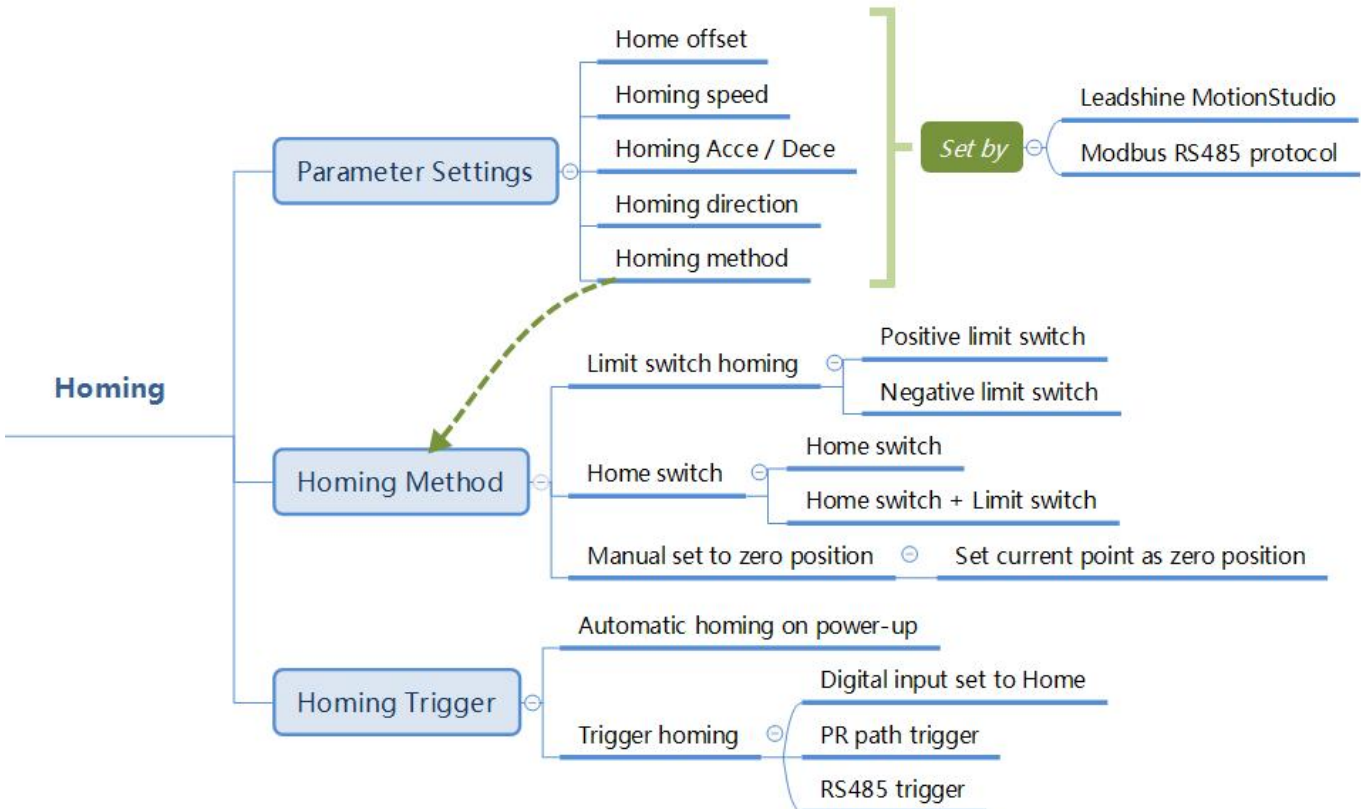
Home offset
Homing speed
Homing Acce / Dece
Homing direction
Homing method
Parameter Settings
Set by
Leadshine MotionStudio
Modbus RS485 protocol

Homing

Homing Method
Limit switch homing
Positive limit switch
Negative limit switch
Home switch
Home switch
Home switch + Limit switch
Manual set to zero position
Set current point as zero position

Homing Trigger
Automatic homing on power-up
Trigger homing
Digital input set to Home
PR path trigger
RS485 trigger